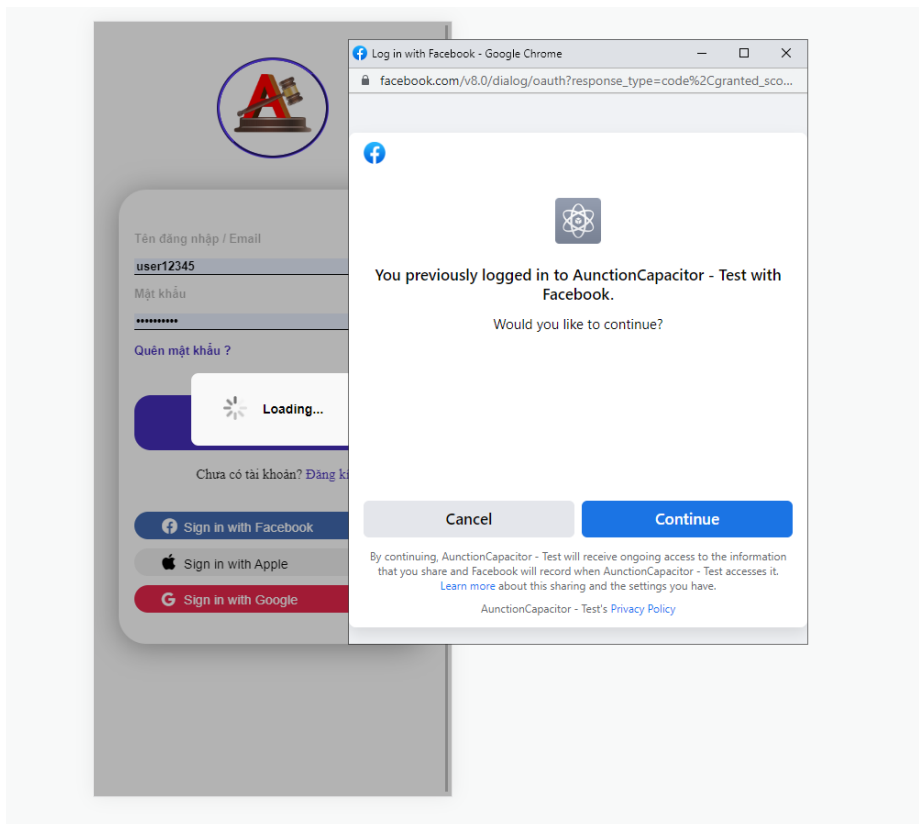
A

Tên đăng nhập / Email
user12345
Mật khẩu
••••••••••
Quên mật khẩu ?

Loading...

Chưa có tài khoản? Đăng k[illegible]

Sign in with Facebook
Sign in with Apple
Sign in with Google

Log in with Facebook - Google Chrome
facebook.com/v8.0/dialog/oauth?response_type=code%2Cgranted_sco...

You previously logged in to AunctionCapacitor - Test with Facebook.

Would you like to continue?

Cancel
Continue

By continuing, AunctionCapacitor - Test will receive ongoing access to the information that you share and Facebook will record when AunctionCapacitor - Test accesses it. Learn more about this sharing and the settings you have.

AunctionCapacitor - Test's Privacy Policy